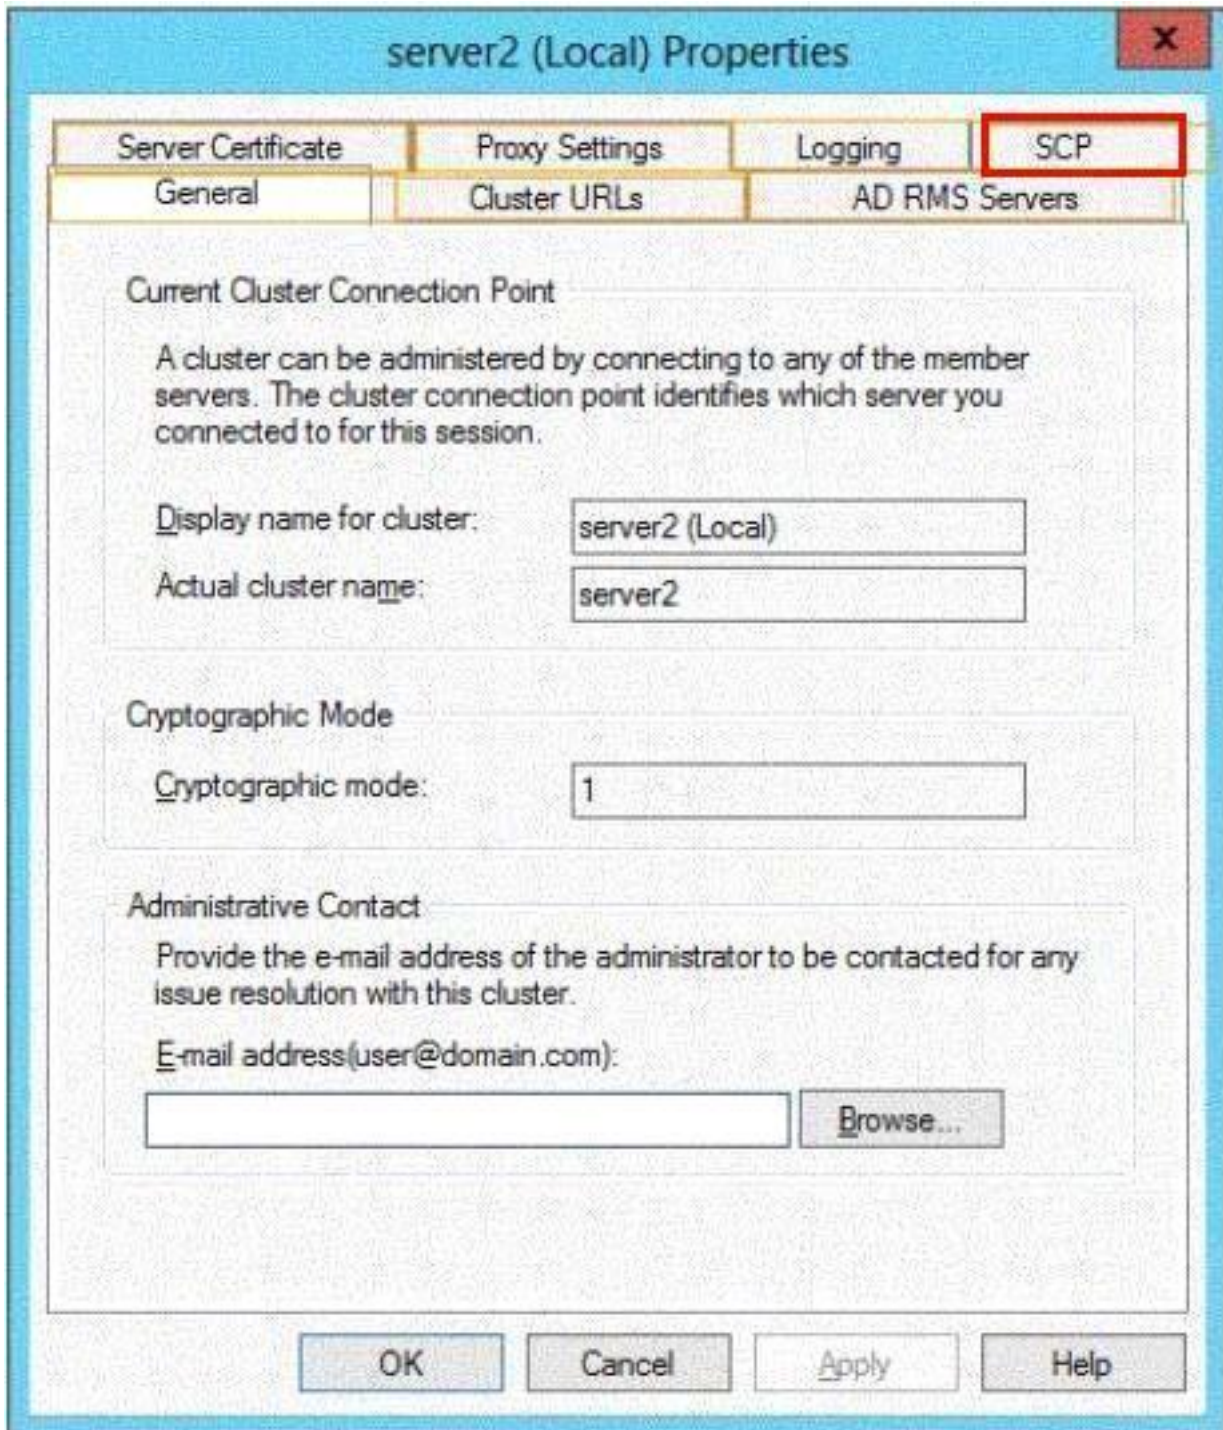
server2 (Local) Properties

x

Server Certificate
Proxy Settings
Logging
SCP
General
Cluster URLs
AD RMS Servers

Current Cluster Connection Point

A cluster can be administered by connecting to any of the member servers. The cluster connection point identifies which server you connected to for this session.

Display name for cluster:
server2 (Local)

Actual cluster name:
server2

Cryptographic Mode

Cryptographic mode:
1

Administrative Contact

Provide the e-mail address of the administrator to be contacted for any issue resolution with this cluster.

E-mail address(user@domain.com):

Browse...

OK
Cancel
Apply
Help